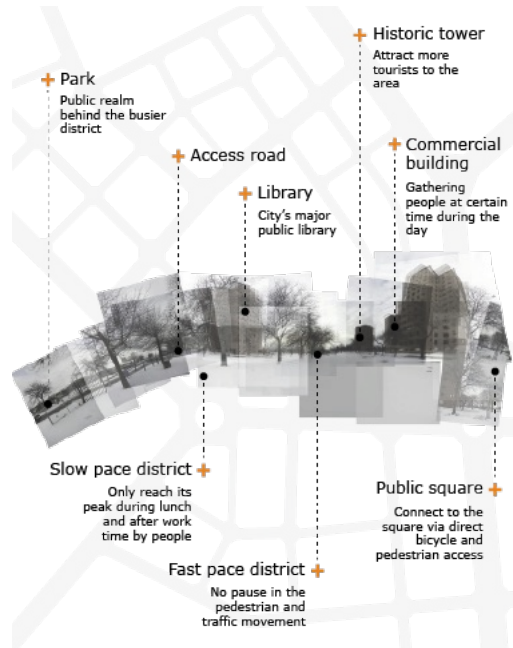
Historic tower
Attract more tourists to the area

Park
Public realm behind the busier district

Commercial building
Gathering people at certain time during the day

Access road

Library
City's major public library

Slow pace district
Only reach its peak during lunch and after work time by people

Public square
Connect to the square via direct bicycle and pedestrian access

Fast pace district
No pause in the pedestrian and traffic movement